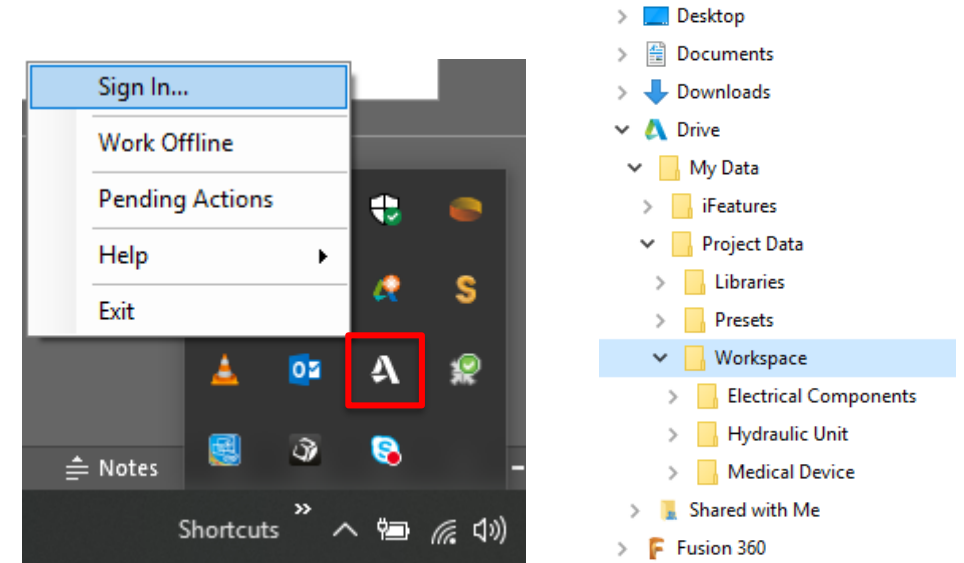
Sign In...
Work Offline
Pending Actions
Help
Exit

Notes
Shortcuts

Desktop
Documents
Downloads
Drive
My Data
iFeatures
Project Data
Libraries
Presets
Workspace
Electrical Components
Hydraulic Unit
Medical Device
Shared with Me
Fusion 360